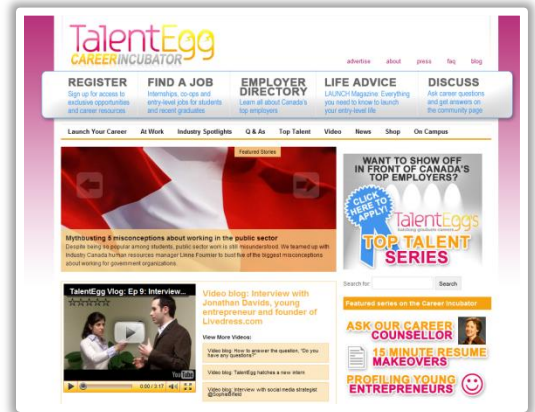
TalentEgg CAREER INCUBATOR

advertise about press faq blog

REGISTER
Sign up for access to exclusive opportunities and career resources

FIND A JOB
Internships, co-ops and entry-level jobs for students and recent graduates

EMPLOYER DIRECTORY
Learn all about Canada's top employers

LIFE ADVICE
LAUNCH Magazine: Everything you need to know to launch your entry-level life

DISCUSS
Ask career questions and get answers on the community page

Launch Your Career At Work Industry Spotlights Q & As Top Talent Video News Shop On Campus

Featured Stories

Mythbusting 5 misconceptions about working in the public sector
Despite being so popular among students, public sector work is still misunderstood. We teamed up with Industry Canada human resources manager Linne Fournier to bust five of the biggest misconceptions about working for government organizations.

WANT TO SHOW OFF IN FRONT OF CANADA'S TOP EMPLOYERS?
CLICK HERE TO APPLY!
TalentEgg
TOP TALENT SERIES

Search for: Search

Featured series on the Career Incubator

ASK OUR CAREER COUNSELLOR

15 MINUTE RESUME MAKEOVERS

PROFILING YOUNG ENTREPRENEURS

TalentEgg Vlog: Ep 9: Interview...

0:00 / 3:17

Video blog: Interview with Jonathan Davids, young entrepreneur and founder of Livedress.com

View More Videos:

Video blog: How to answer the question, "Do you have any questions?"

Video blog: TalentEgg hatches a new intern

Video blog: Interview with social media strategist @SophieBifield